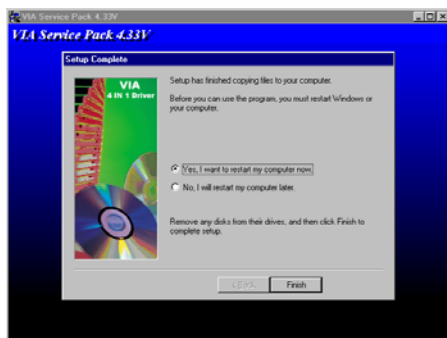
VIA Service Pack 4.33V

VIA Service Pack 4.33V

Setup Complete

VIA
4 IN 1 Driver

Setup has finished copying files to your computer.

Before you can use the program, you must restart Windows or your computer.

Yes, I want to restart my computer now.

No, I will restart my computer later.

Remove any disks from their drives, and then click Finish to complete setup.

< Back

Finish